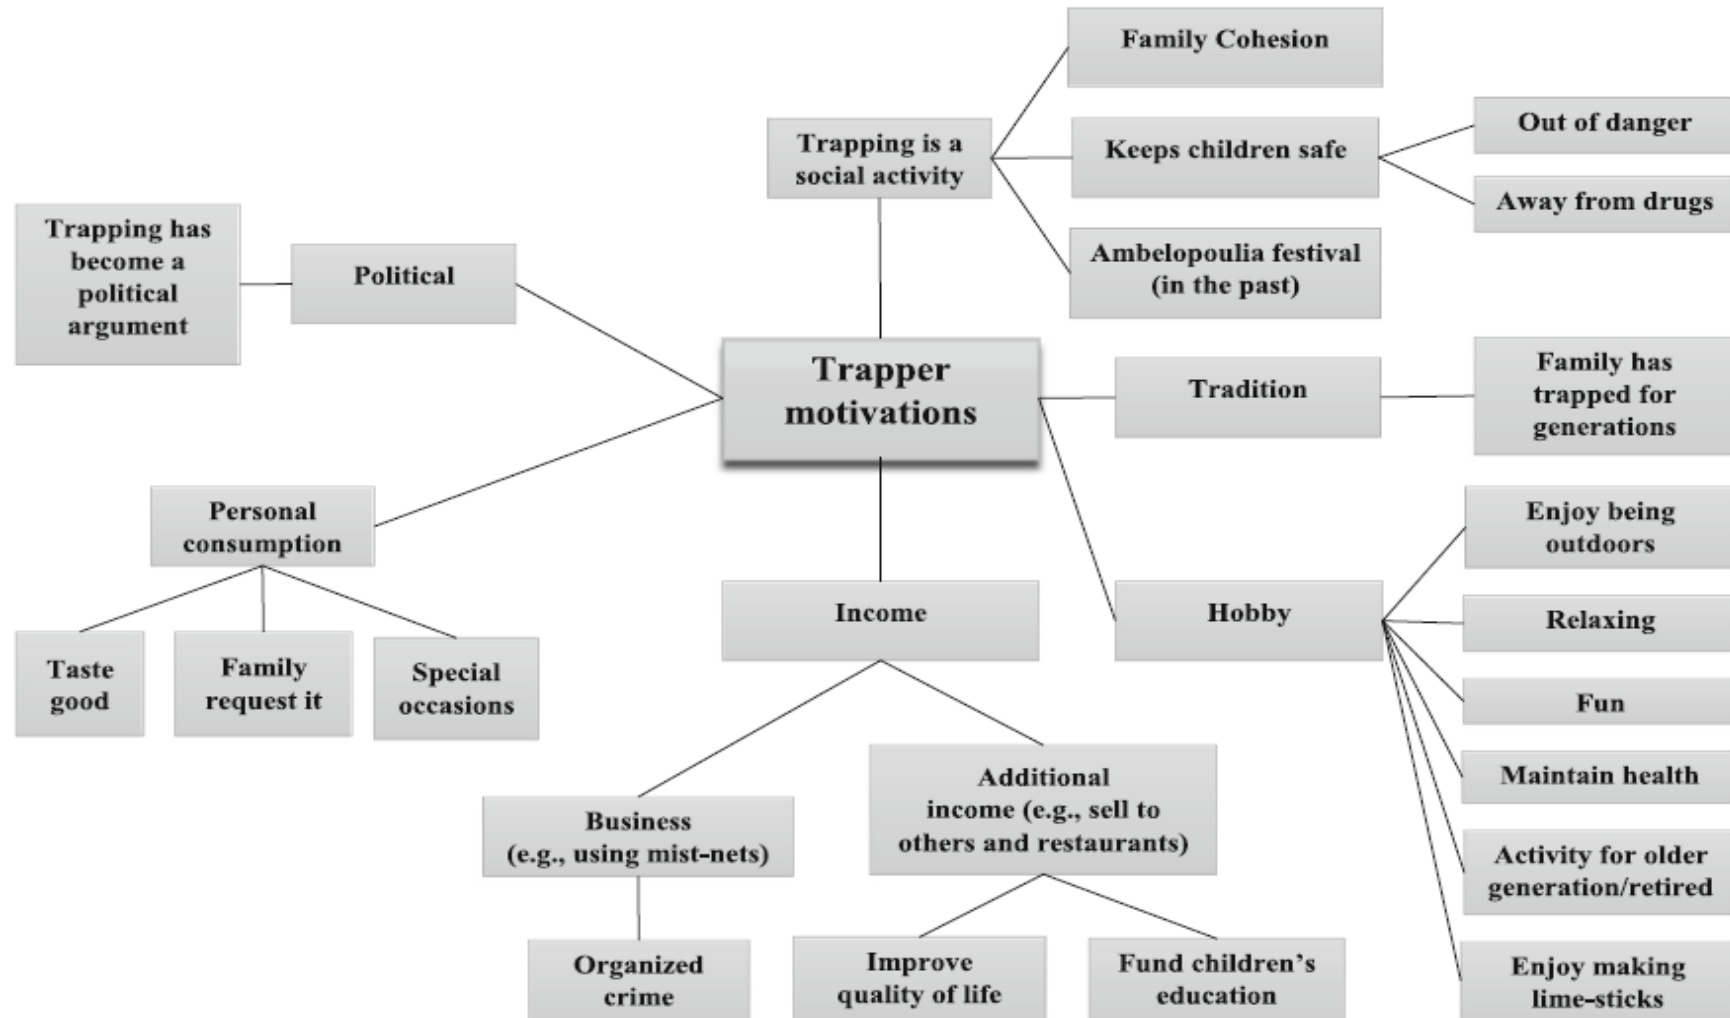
Family Cohesion

Trapping is a social activity

Keeps children safe

Out of danger

Away from drugs

Ambelopoulia festival (in the past)

Trapping has become a political argument

Political

Trapper motivations

Tradition

Family has trapped for generations

Personal consumption

Enjoy being outdoors

Relaxing

Hobby

Income

Taste good

Family request it

Special occasions

Fun

Maintain health

Additional income (e.g., sell to others and restaurants)

Business (e.g., using mist-nets)

Activity for older generation/retired

Organized crime

Improve quality of life

Fund children's education

Enjoy making lime-sticks